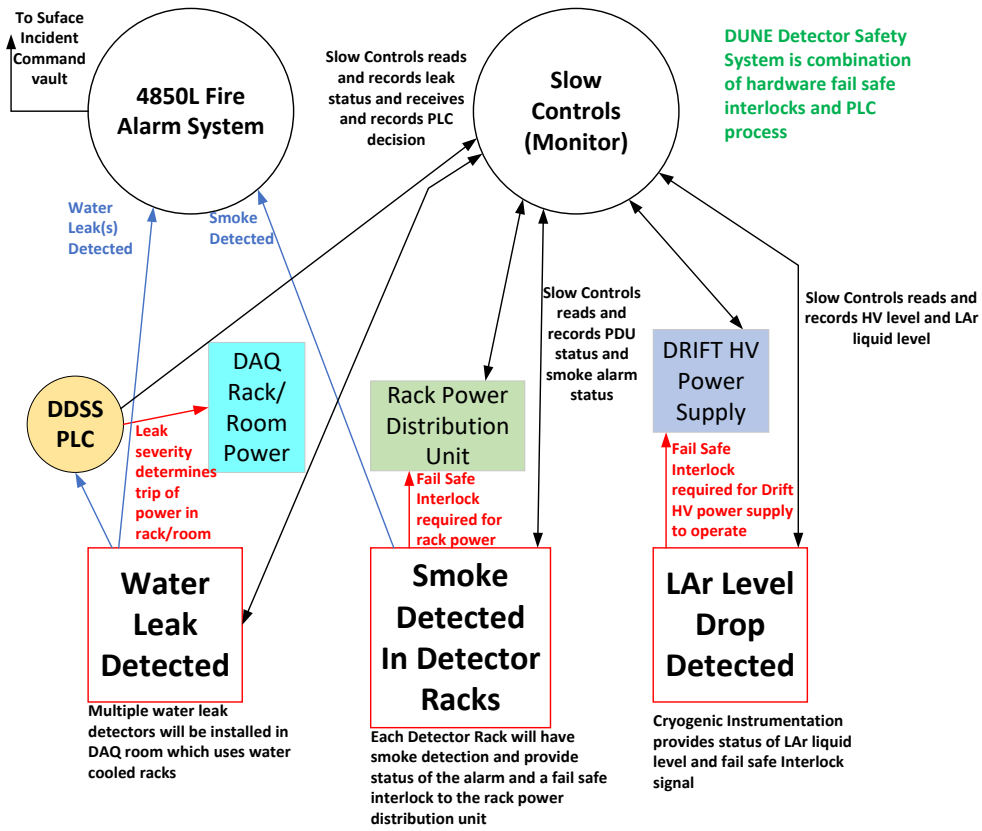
To Suface Incident Command vault

4850L Fire Alarm System

Slow Controls reads and records leak status and receives and records PLC decision

Slow Controls (Monitor)

DUNE Detector Safety System is combination of hardware fail safe interlocks and PLC process

Water Leak(s) Detected

Smoke Detected

Slow Controls reads and records PDU status and smoke alarm status

Slow Controls reads and records HV level and LAr liquid level

DAQ Rack/ Room Power

DDSS PLC

Leak severity determines trip of power in rack/room

Rack Power Distribution Unit

Fail Safe Interlock required for rack power

DRIFT HV Power Supply

Fail Safe Interlock required for Drift HV power supply to operate

Water Leak Detected

Multiple water leak detectors will be installed in DAQ room which uses water cooled racks

Smoke Detected In Detector Racks

Each Detector Rack will have smoke detection and provide status of the alarm and a fail safe interlock to the rack power distribution unit

LAr Level Drop Detected

Cryogenic Instrumentation provides status of LAr liquid level and fail safe Interlock signal